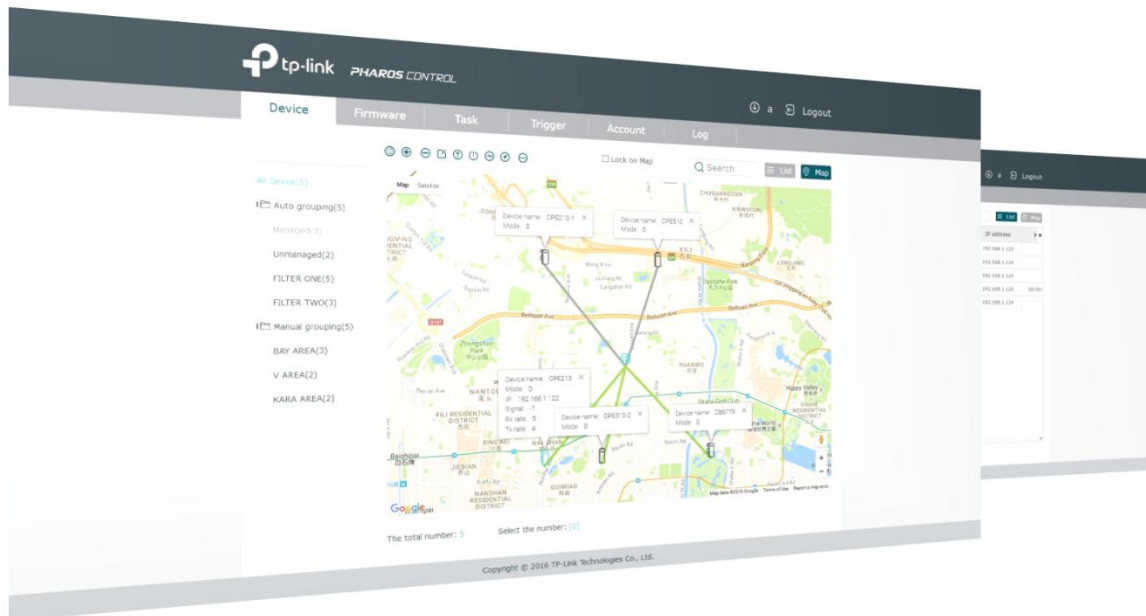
tp-link PHAROS CONTROL

Device Firmware Task Trigger Account Log

a Logout

Lock on Map

Search

List Map

All Device(5)

Auto grouping(5)

Managed(3)

Unmanaged(2)

FILTER ONE(5)

FILTER TWO(3)

Manual grouping(5)

BAY AREA(3)

V AREA(2)

KARA AREA(2)

Map Satellite

Device name: CPE210-1
Mode: 3

Device name: CPE510
Mode: 0

Device name: CPE213
Mode: 0
IP: 192.168.1.132
Signal: -1
Rx rate: 5
Tx rate: 4

Device name: CPE510-2
Mode: 0

Device name: CPE776
Mode: 0

Beihuan Ave

Zhongshan Park

NANTOU

XILI RESIDENTIAL DISTRICT

Baishizhou

NANSHAN RESIDENTIAL DISTRICT

Happy Valley

ZHUGUANGCUN

Map data ©2016 Google Terms of Use Report a map error

Google

The total number: 5

Select the number: [0]

Copyright © 2016 TP-Link Technologies Co., Ltd.

a Logout

List Map

IP address

192.168.1.122

192.168.1.124

192.168.1.124

192.168.1.122

192.168.1.124